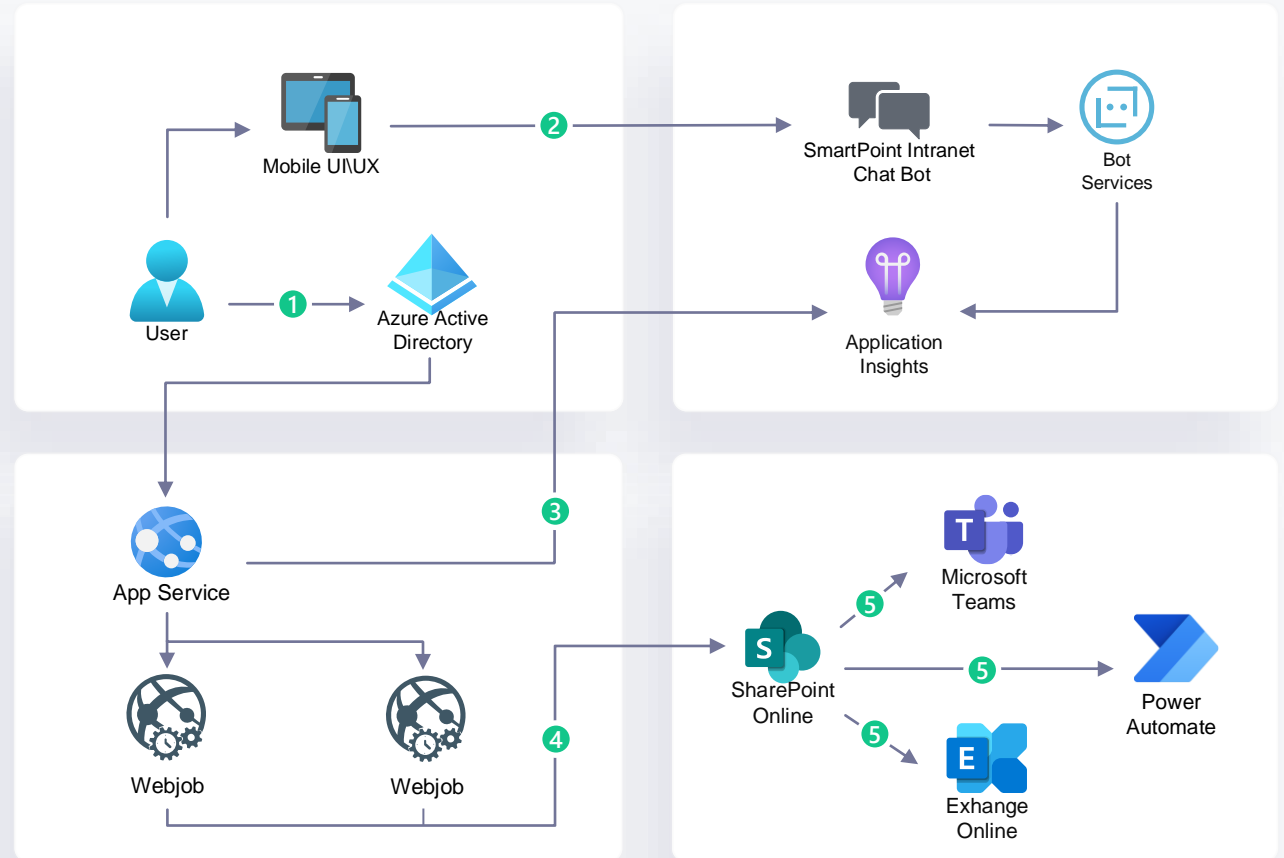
Mobile UI\UX

2

SmartPoint Intranet Chat Bot

Bot Services

User

1

Azure Active Directory

Application Insights

3

App Service

Webjob

Webjob

4

SharePoint Online

5

Microsoft Teams

5

Power Automate

5

Exhange Online